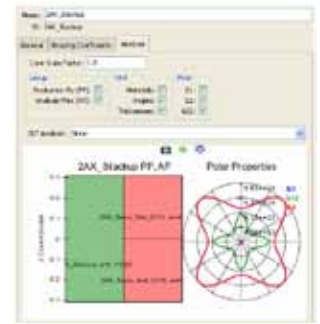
Name: 2AX_Stackup
ID: 2AX_Stackup

General
Stacking Coefficients
Analysis

Load Scale Factor: 1.0

Group
Production Ply (PP)
Analysis Ply (AP)

Unit
Materials
Angles
Thicknesses

Polar
E1
G12
NU12

3D analysis: None

2AX_Stackup PP, AP

Polar Properties

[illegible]